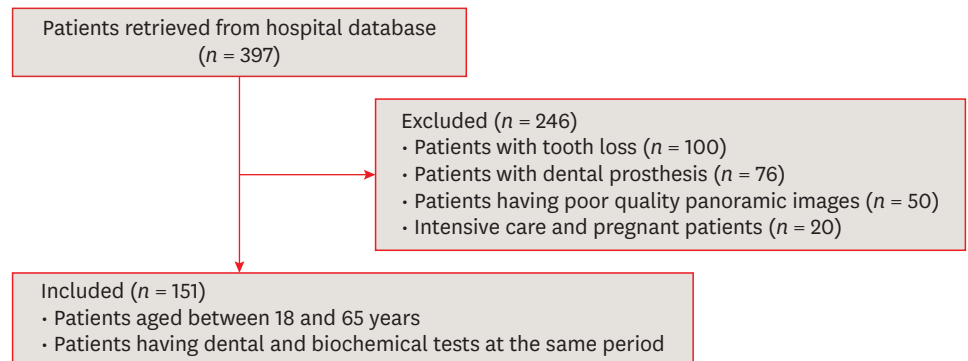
Patients retrieved from hospital database
($n$ = 397)

Excluded ($n$ = 246)
• Patients with tooth loss ($n$ = 100)
• Patients with dental prosthesis ($n$ = 76)
• Patients having poor quality panoramic images ($n$ = 50)
• Intensive care and pregnant patients ($n$ = 20)

Included ($n$ = 151)
• Patients aged between 18 and 65 years
• Patients having dental and biochemical tests at the same period